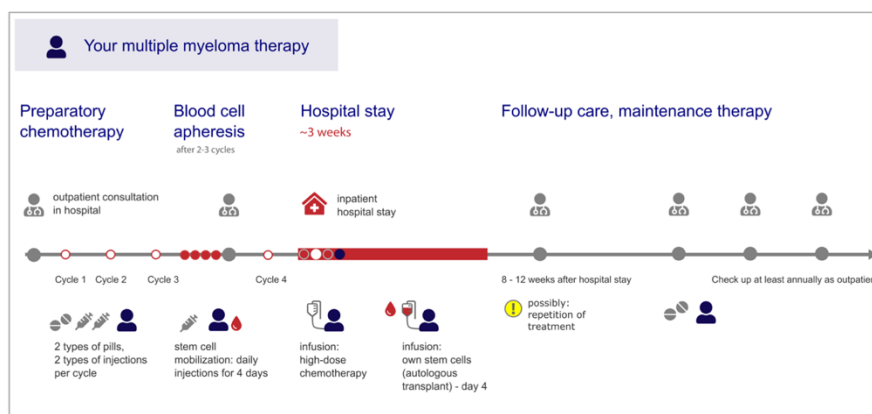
Your multiple myeloma therapy

Preparatory chemotherapy

Blood cell apheresis
after 2-3 cycles

Hospital stay
~3 weeks

Follow-up care, maintenance therapy

outpatient consultation in hospital

inpatient hospital stay

Cycle 1 Cycle 2 Cycle 3 Cycle 4

8 - 12 weeks after hospital stay

Check up at least annually as outpati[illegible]

2 types of pills, 2 types of injections per cycle

stem cell mobilization: daily injections for 4 days

infusion: high-dose chemotherapy

infusion: own stem cells (autologous transplant) - day 4

possibly: repetition of treatment